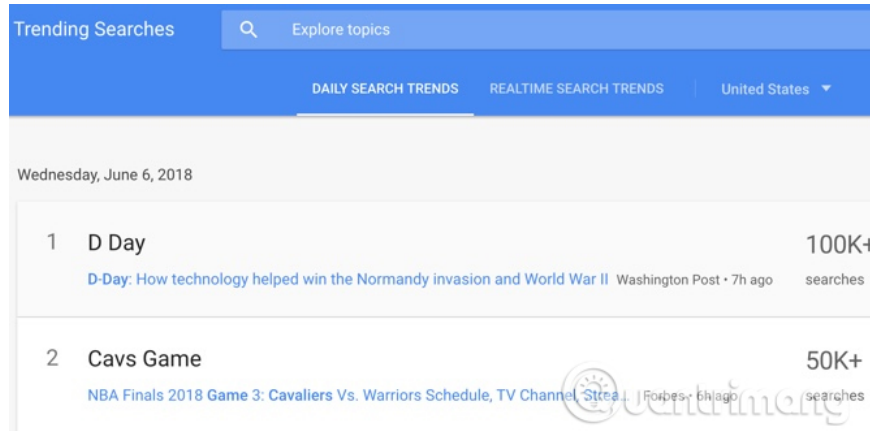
Trending Searches

Explore topics

DAILY SEARCH TRENDS

REALTIME SEARCH TRENDS

United States

Wednesday, June 6, 2018

1

D Day

D-Day: How technology helped win the Normandy invasion and World War II Washington Post • 7h ago

100K+

searches

2

Cavs Game

NBA Finals 2018 Game 3: Cavaliers Vs. Warriors Schedule, TV Channel, Strea... Forbes • 6h ago

50K+

searches

Quantrimang